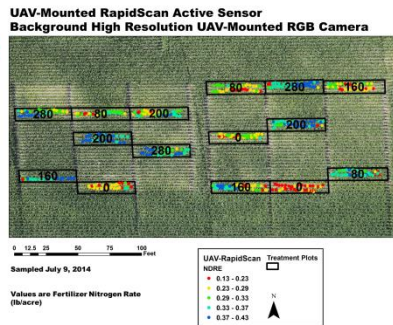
UAV-Mounted RapidScan Active Sensor
Background High Resolution UAV-Mounted RGB Camera

80
280
160
280
80
200
0
200
200
280
160
0
160
0
80

0 12.5 25 50 75 100 Feet

Sampled July 9, 2014

Values are Fertilizer Nitrogen Rate (lb/acre)

UAV-RapidScan
NDRE
0.13 - 0.23
0.23 - 0.29
0.29 - 0.33
0.33 - 0.37
0.37 - 0.43

Treatment Plots

N